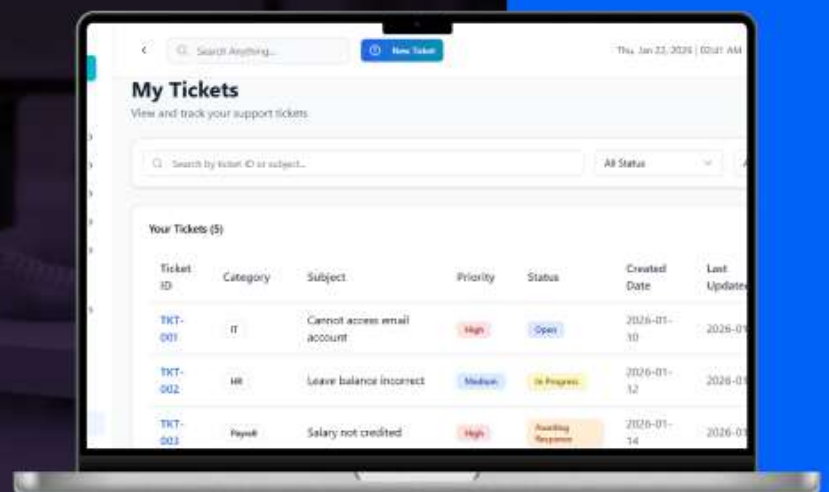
Search Anything...

New Ticket

Thu, Jan 22, 2026 | 02:01 AM

My Tickets

View and track your support tickets

Search by ticket ID or subject...

All Status

Your Tickets (5)

| Ticket ID | Category | Subject | Priority | Status | Created Date | Last Update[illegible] |
|---|---|---|---|---|---|---|
| TKT-001 | IT | Cannot access email account | High | Open | 2026-01-10 | 2026-0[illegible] |
| TKT-002 | HR | Leave balance incorrect | Medium | In Progress | 2026-01-12 | 2026-0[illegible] |
| TKT-003 | Payroll | Salary not credited | High | Awaiting Response | 2026-01-14 | 2026-0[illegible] |